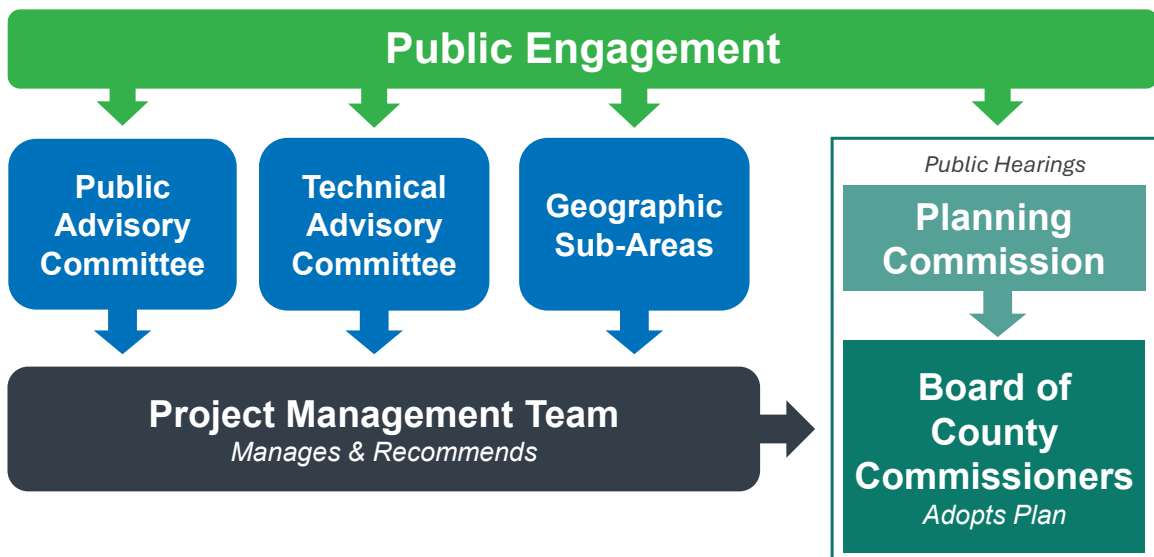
Public Engagement

Public Advisory Committee

Technical Advisory Committee

Geographic Sub-Areas

Public Hearings

Planning Commission

Board of County Commissioners
Adopts Plan

Project Management Team
Manages & Recommends